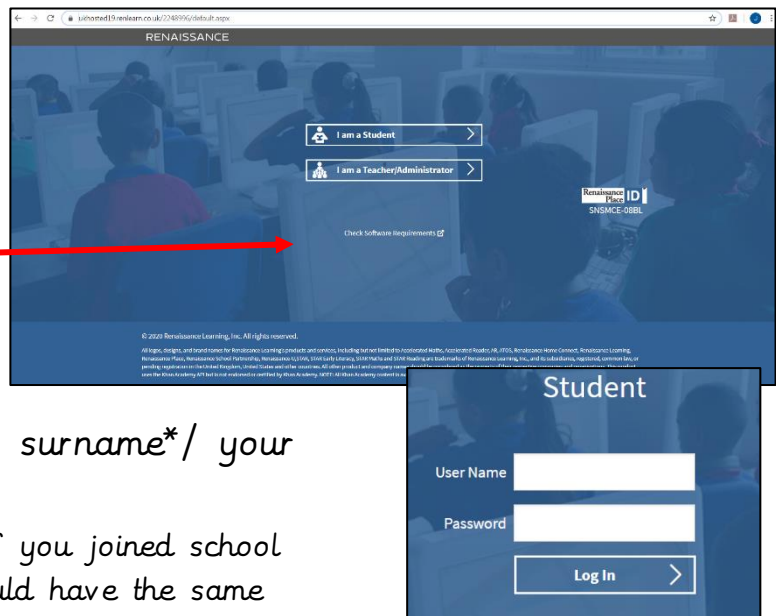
ukhosted19.renlearn.co.uk/2248996/default.aspx

RENAISSANCE

I am a Student

I am a Teacher|Administrator

Renaissance Place ID
SNSMCE-08BL

Check Software Requirements

© 2020 Renaissance Learning, Inc. All rights reserved.

All logos, designs, and brand names for Renaissance Learning's products and services, including but not limited to Accelerated Maths, Accelerated Reader, AR, ATOS, Renaissance Home Connect, Renaissance Learning, Renaissance Place, Renaissance School Partnership, Renaissance-U, STAR, STAR Early Literacy, STAR Maths and STAR Reading are trademarks of Renaissance Learning, Inc., and its subsidiaries, registered, common law, or pending registration in the United Kingdom, United States and other countries. All other product and company names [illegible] over the Khan Academy API but is not endorsed or certified by Khan Academy. NOTE: All Khan Academy content is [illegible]

surname*/ your

you joined school
uld have the same

Student

User Name

Password

Log In